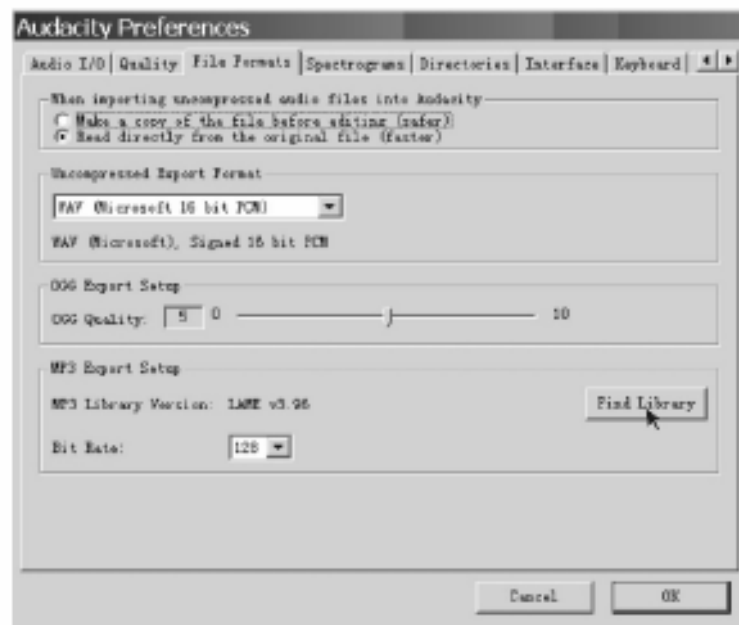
Audacity Preferences

Audio I/O | Quality | File Formats | Spectrograms | Directories | Interface | Keyboard

When importing uncompressed audio files into Audacity
Make a copy of the file before editing (safer)
Read directly from the original file (faster)

Uncompressed Export Format
WAV (Microsoft 16 bit PCM)
WAV (Microsoft), Signed 16 bit PCM

OGG Export Setup
OGG Quality: 5 0 10

MP3 Export Setup
MP3 Library Version: LAME v3.96
Find Library
Bit Rate: 128

Cancel
OK